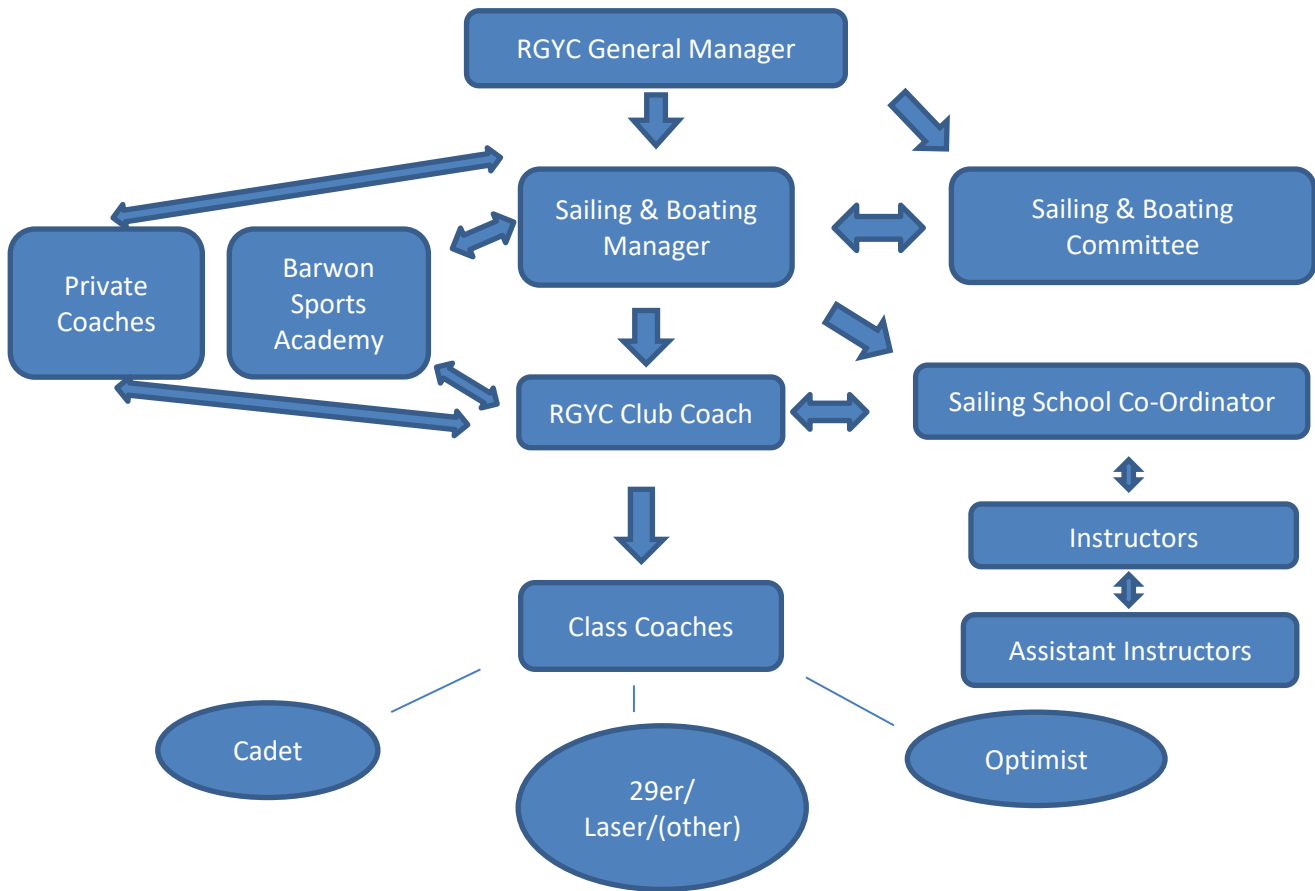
RGYC General Manager

Sailing & Boating Manager

Sailing & Boating Committee

Private Coaches

Barwon Sports Academy

RGYC Club Coach

Sailing School Co-Ordinator

Instructors

Assistant Instructors

Class Coaches

Cadet

29er/ Laser/(other)

Optimist